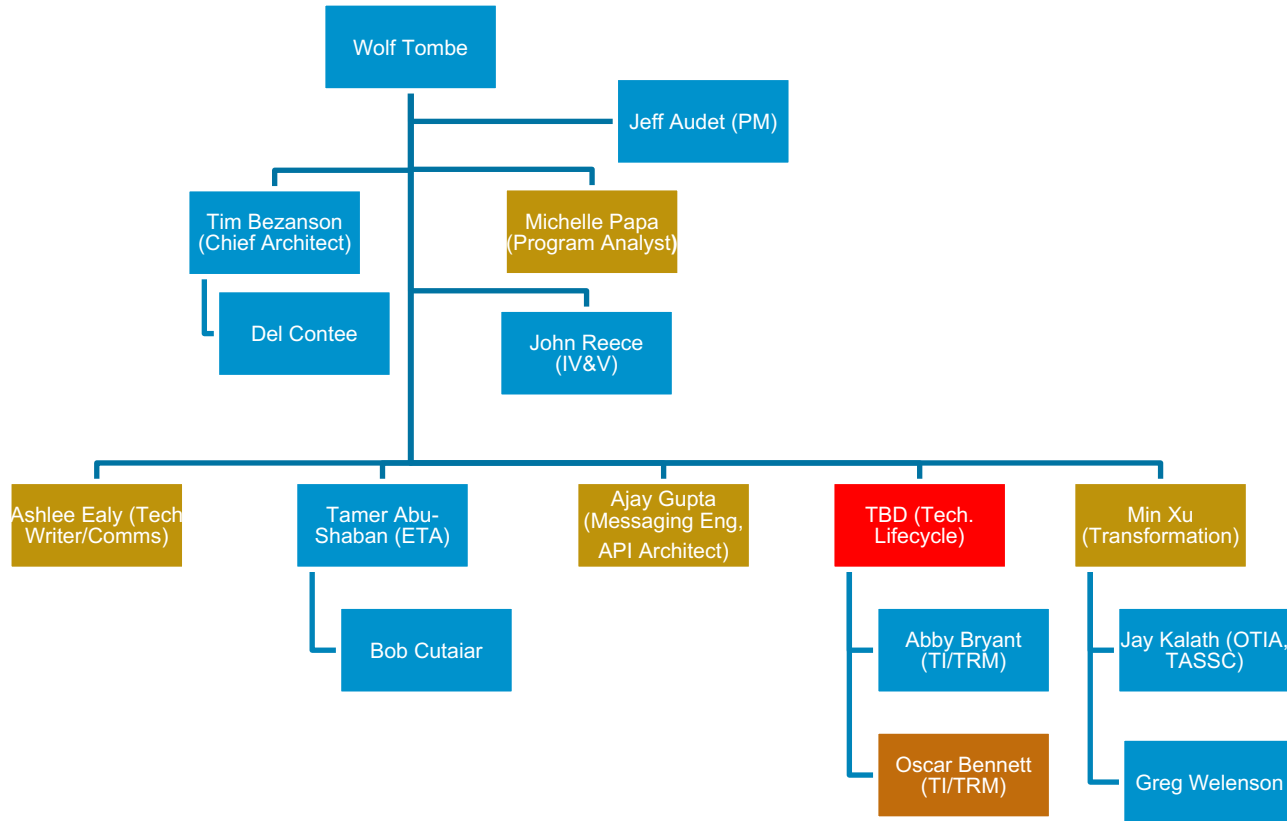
Wolf Tombe

Jeff Audet (PM)

Tim Bezanson (Chief Architect)

Michelle Papa (Program Analyst)

Del Contee

John Reece (IV&V)

Ashlee Ealy (Tech Writer/Comms)

Tamer Abu-Shaban (ETA)

Ajay Gupta (Messaging Eng, API Architect)

TBD (Tech. Lifecycle)

Min Xu (Transformation)

Bob Cutaiar

Abby Bryant (TI/TRM)

Jay Kalath (OTIA, TASSC)

Oscar Bennett (TI/TRM)

Greg Welenson